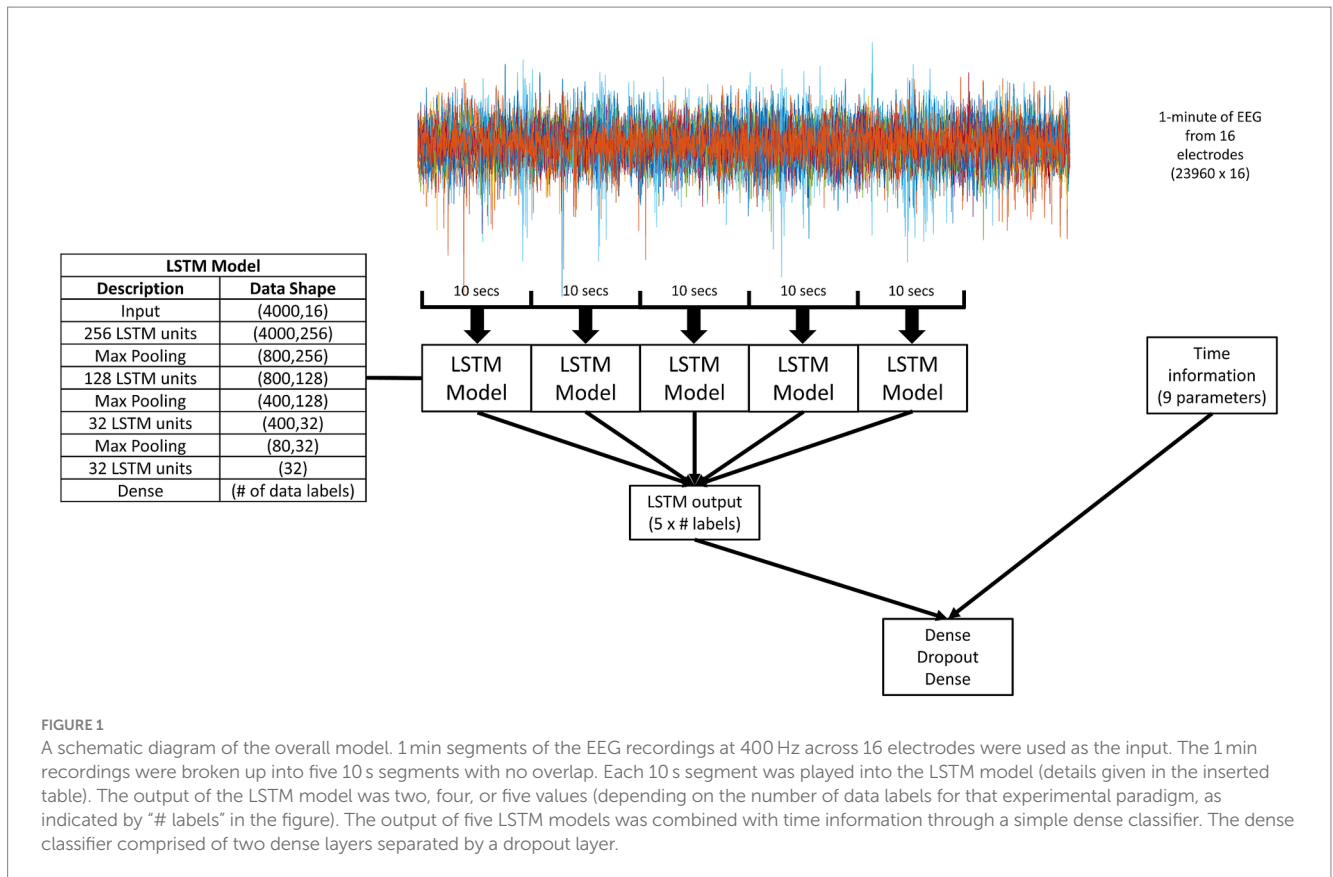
1-minute of EEG from 16 electrodes (23960 x 16)

| LSTM Model | |
|---|---|
| Description | Data Shape |
| Input | (4000,16) |
| 256 LSTM units | (4000,256) |
| Max Pooling | (800,256) |
| 128 LSTM units | (800,128) |
| Max Pooling | (400,128) |
| 32 LSTM units | (400,32) |
| Max Pooling | (80,32) |
| 32 LSTM units | (32) |
| Dense | (# of data labels) |

10 secs
10 secs
10 secs
10 secs
10 secs

LSTM Model
LSTM Model
LSTM Model
LSTM Model
LSTM Model

Time information (9 parameters)

LSTM output (5 x # labels)

Dense
Dropout
Dense

FIGURE 1
A schematic diagram of the overall model. 1 min segments of the EEG recordings at 400 Hz across 16 electrodes were used as the input. The 1 min recordings were broken up into five 10 s segments with no overlap. Each 10 s segment was played into the LSTM model (details given in the inserted table). The output of the LSTM model was two, four, or five values (depending on the number of data labels for that experimental paradigm, as indicated by "# labels" in the figure). The output of five LSTM models was combined with time information through a simple dense classifier. The dense classifier comprised of two dense layers separated by a dropout layer.